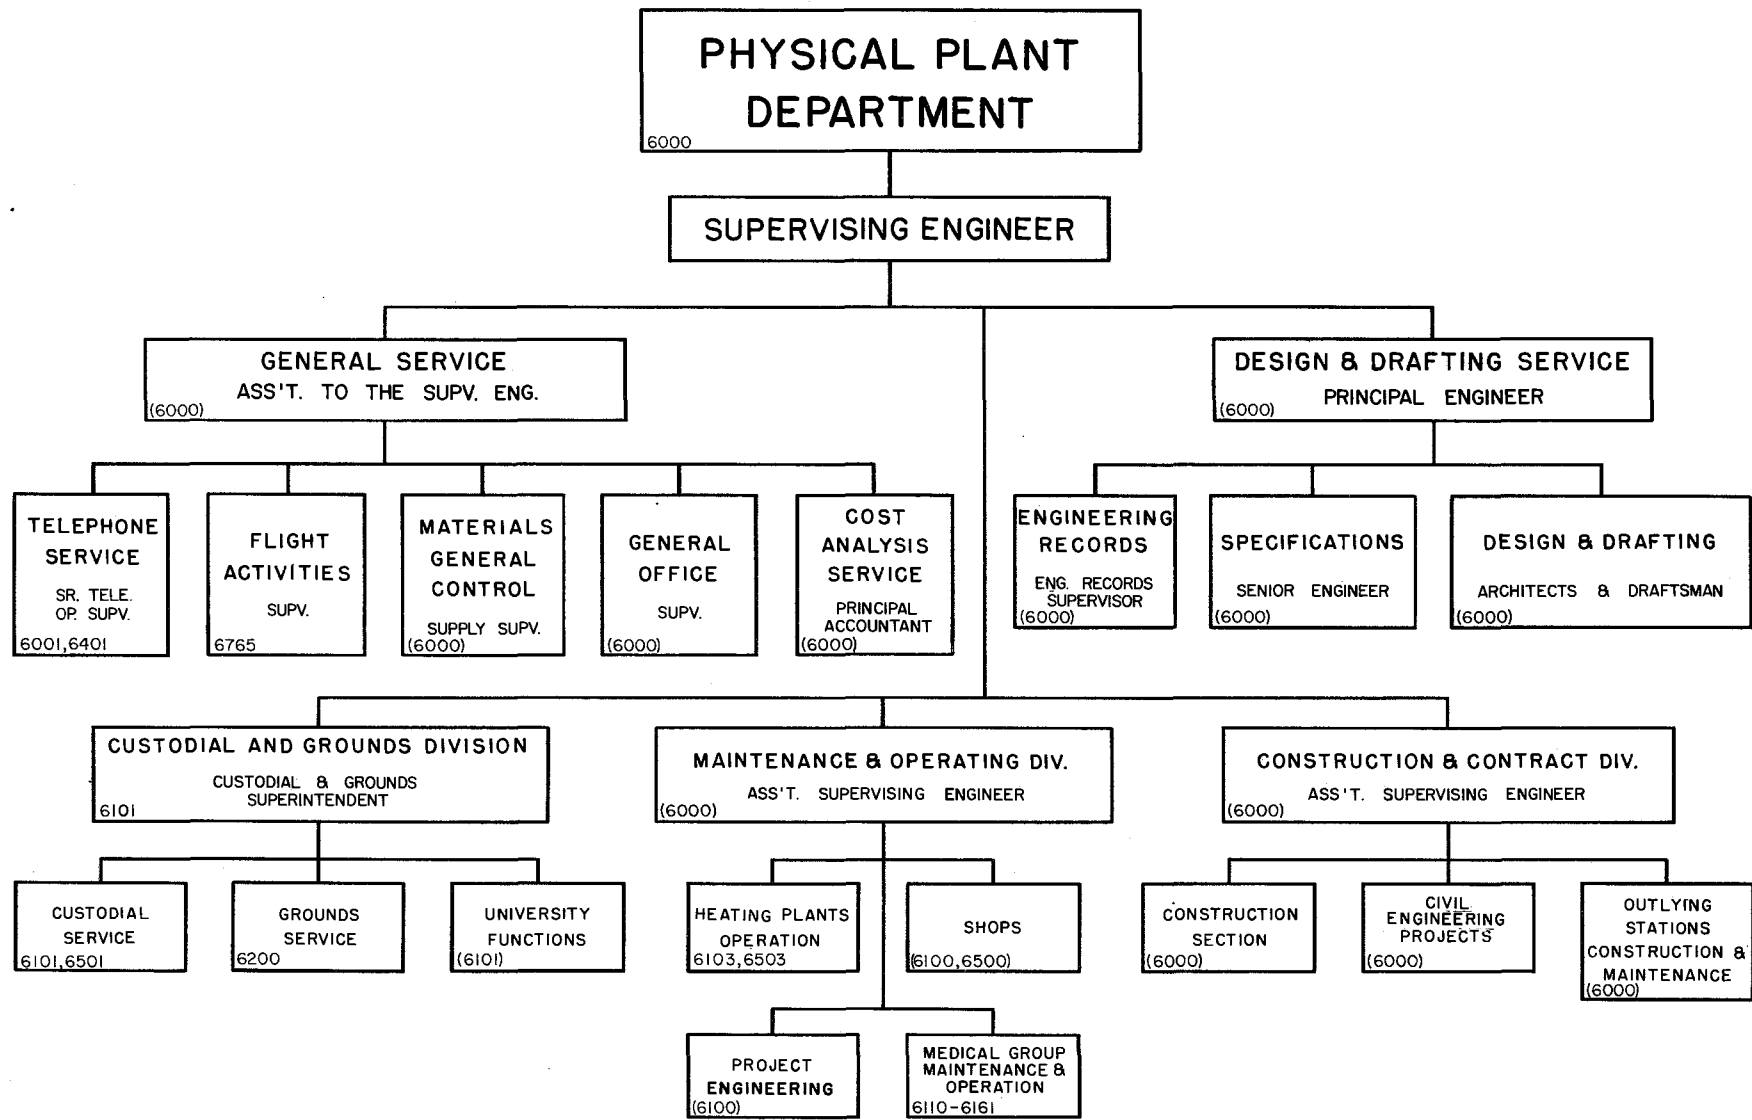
PHYSICAL PLANT DEPARTMENT
6000

SUPERVISING ENGINEER

GENERAL SERVICE
ASS'T. TO THE SUPV. ENG.
(6000)

DESIGN & DRAFTING SERVICE
PRINCIPAL ENGINEER
(6000)

TELEPHONE SERVICE
SR. TELE. OP. SUPV.
6001, 6401

FLIGHT ACTIVITIES
SUPV.
6765

MATERIALS GENERAL CONTROL
SUPPLY SUPV.
(6000)

GENERAL OFFICE
SUPV.
(6000)

COST ANALYSIS SERVICE
PRINCIPAL ACCOUNTANT
(6000)

ENGINEERING RECORDS
ENG. RECORDS SUPERVISOR
(6000)

SPECIFICATIONS
SENIOR ENGINEER
(6000)

DESIGN & DRAFTING
ARCHITECTS & DRAFTSMAN
(6000)

CUSTODIAL AND GROUNDS DIVISION
CUSTODIAL & GROUNDS SUPERINTENDENT
6101

MAINTENANCE & OPERATING DIV.
ASS'T. SUPERVISING ENGINEER
(6000)

CONSTRUCTION & CONTRACT DIV.
ASS'T. SUPERVISING ENGINEER
(6000)

CUSTODIAL SERVICE
6101, 6501

GROUNDS SERVICE
6200

UNIVERSITY FUNCTIONS
(6101)

HEATING PLANTS OPERATION
6103, 6503

SHOPS
(6100, 6500)

CONSTRUCTION SECTION
(6000)

CIVIL ENGINEERING PROJECTS
(6000)

OUTLYING STATIONS CONSTRUCTION & MAINTENANCE
(6000)

PROJECT ENGINEERING
(6100)

MEDICAL GROUP MAINTENANCE & OPERATION
6110-6161